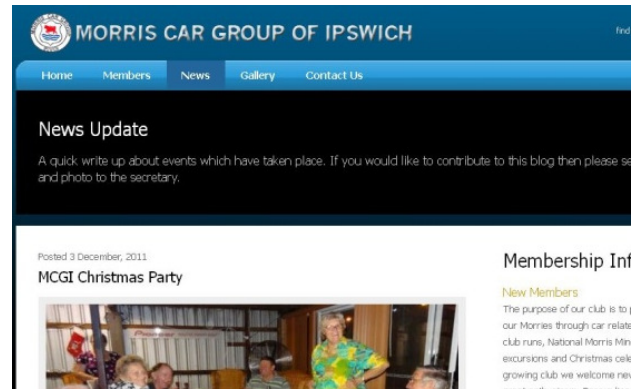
MORRIS CAR GROUP OF IPSWICH

find

Home Members News Gallery Contact Us

News Update

A quick write up about events which have taken place. If you would like to contribute to this blog then please se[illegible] and photo to the secretary.

Posted 3 December, 2011

MCGI Christmas Party

Membership Inf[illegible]

New Members

The purpose of our club is to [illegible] our Morries through car relate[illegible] club runs, National Morris Min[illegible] excursions and Christmas cele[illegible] growing club we welcome ne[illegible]